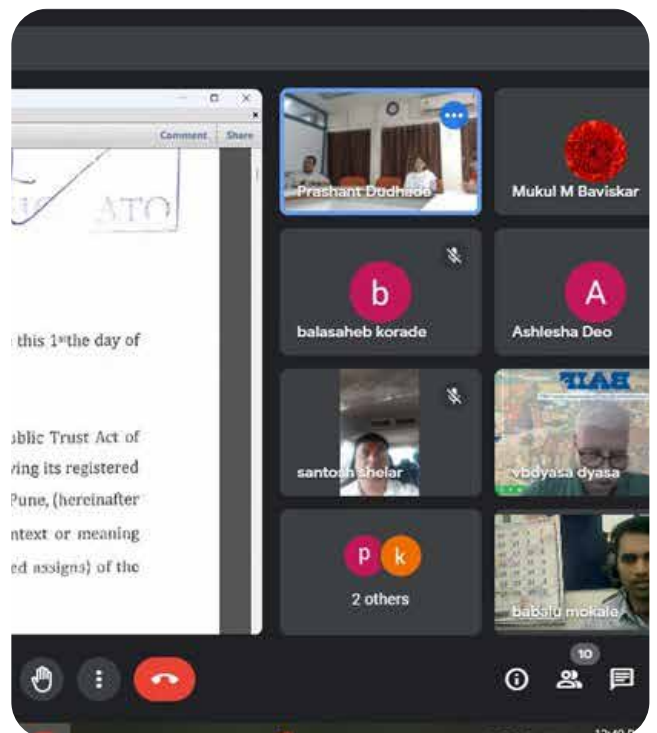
Comment Share

ATO

this 1st the day of

ublic Trust Act of
ving its registered
Pune, (hereinafter
ntext or meaning
ed assigns) of the

Prashant Dudhade

Mukul M Baviskar

b

balasaheb korade

A

Ashlesha Deo

santosh shelar

BAIF

vbdyasa dyasa

p k

2 others

babalu mokale

10